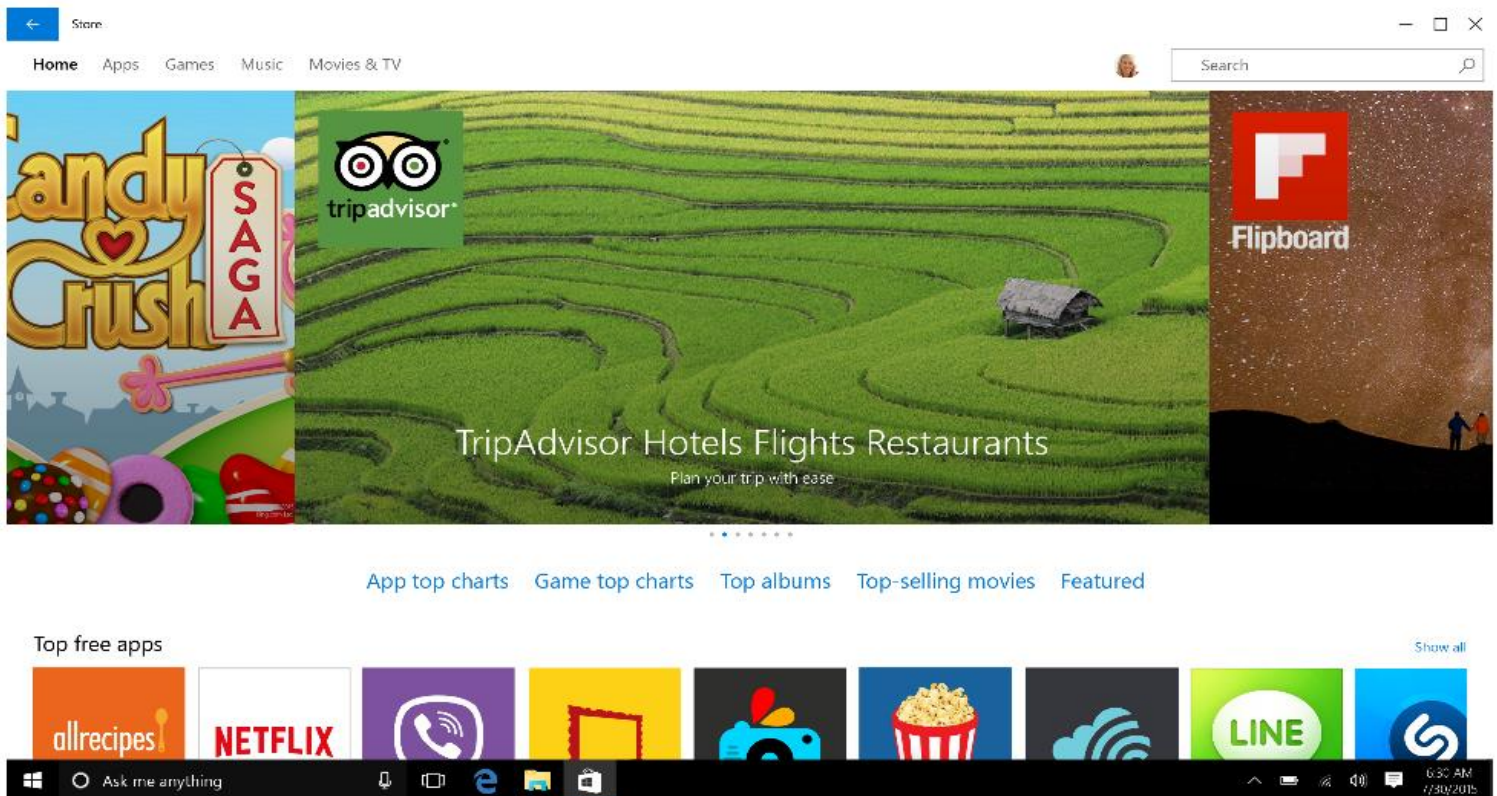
Store

Home Apps Games Music Movies & TV

Search

Candy Crush SAGA

tripadvisor

Flipboard

TripAdvisor Hotels Flights Restaurants

Plan your trip with ease

App top charts Game top charts Top albums Top-selling movies Featured

Top free apps

Show all

allrecipes

NETFLIX

LINE

Ask me anything

6:30 AM
7/30/2015